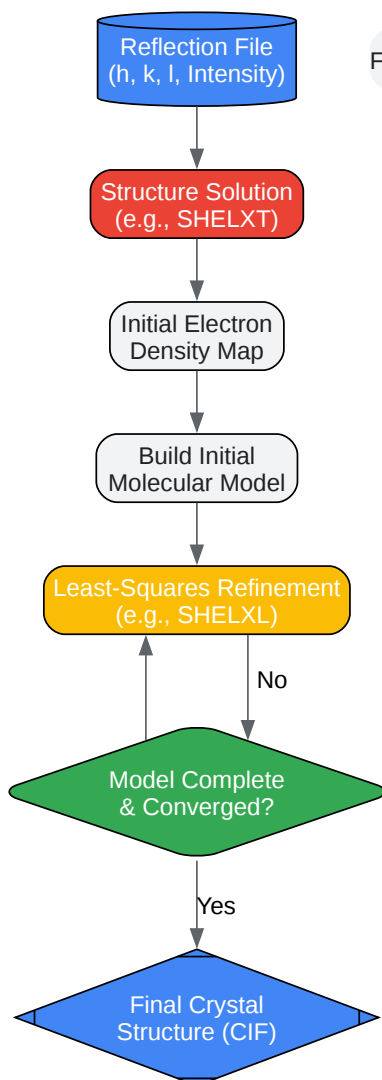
Reflection File
(h, k, l, Intensity)

F

Structure Solution
(e.g., SHELXT)

Initial Electron
Density Map

Build Initial
Molecular Model

Least-Squares Refinement
(e.g., SHELXL)

No

Model Complete
& Converged?

Yes

Final Crystal
Structure (CIF)